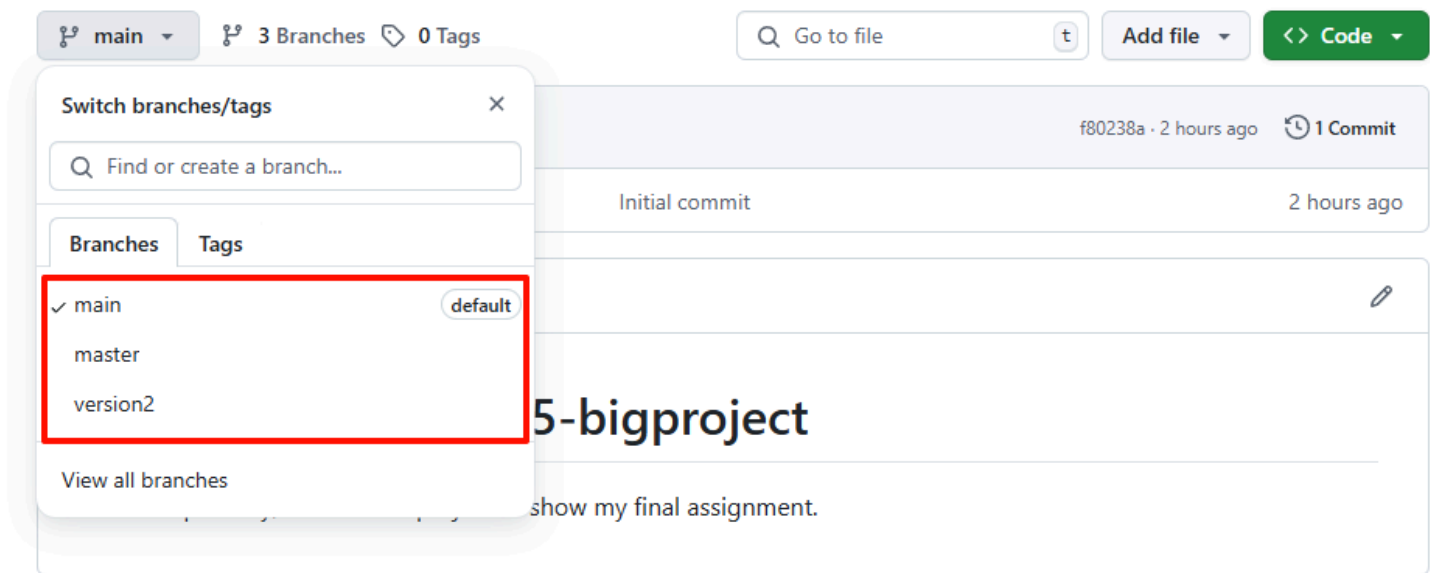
main 3 Branches 0 Tags

Go to file t Add file Code

Switch branches/tags

Find or create a branch...

Branches Tags

✓ main default

master

version2

View all branches

f80238a · 2 hours ago 1 Commit

Initial commit 2 hours ago

5-bigproject

show my final assignment.